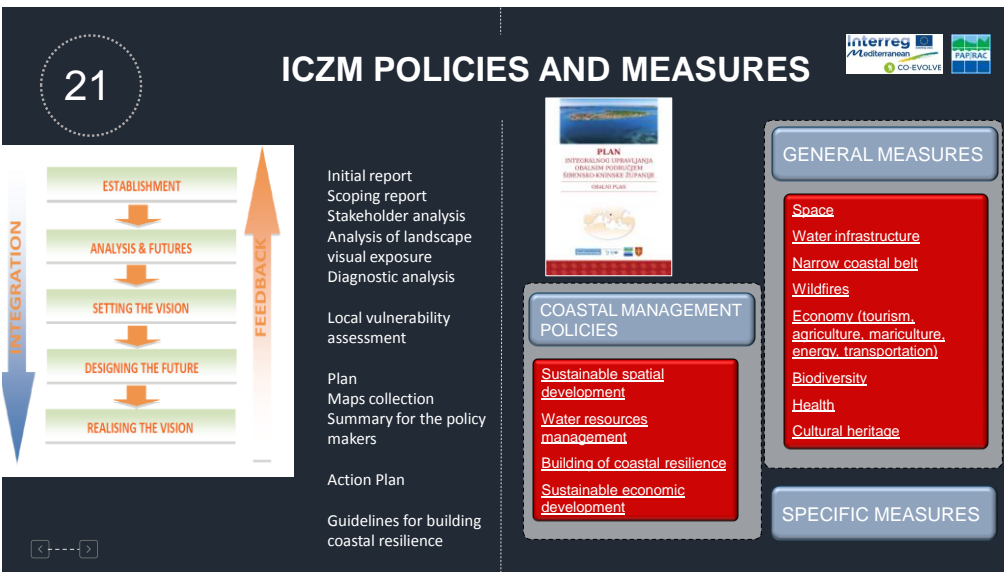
21

ICZM POLICIES AND MEASURES

Interreg Mediterranean CO-EVOLVE

PAP/RAC

INTEGRATION

FEEDBACK

ESTABLISHMENT

ANALYSIS & FUTURES

SETTING THE VISION

DESIGNING THE FUTURE

REALISING THE VISION

Initial report
Scoping report
Stakeholder analysis
Analysis of landscape visual exposure
Diagnostic analysis

Local vulnerability assessment

Plan
Maps collection
Summary for the policy makers

Action Plan

Guidelines for building coastal resilience

PLAN
INTEGRALNOG UPRAVLJANJA OBALNIM PODRUČJEM ŠIBENSKO-KNINSKE ŽUPANIJE

OBALNI PLAN

COASTAL MANAGEMENT POLICIES

Sustainable spatial development

Water resources management

Building of coastal resilience

Sustainable economic development

GENERAL MEASURES

Space

Water infrastructure

Narrow coastal belt

Wildfires

Economy (tourism, agriculture, mariculture, energy, transportation)

Biodiversity

Health

Cultural heritage

SPECIFIC MEASURES